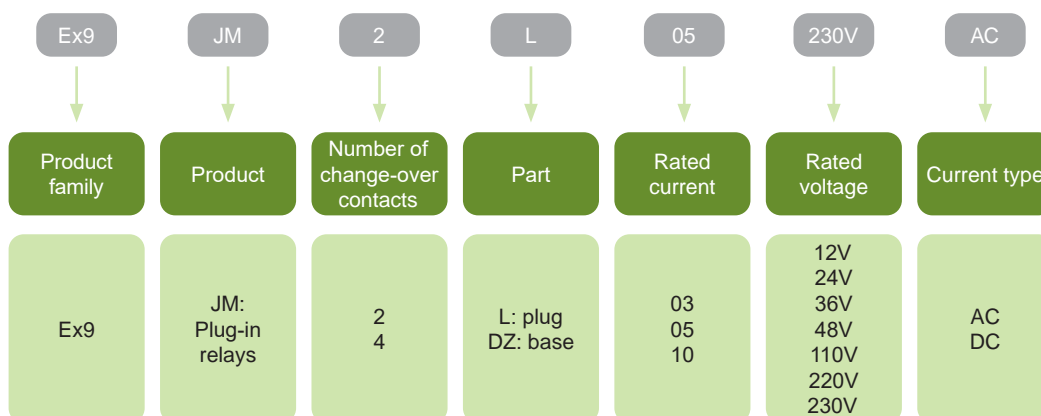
| Ex9 | JM | 2 | L | 05 | 230V | AC |
|---|---|---|---|---|---|---|
| Product family | Product | Number of change-over contacts | Part | Rated current | Rated voltage | Current type |
| Ex9 | JM: Plug-in relays | 2<br>4 | L: plug<br>DZ: base | 03<br>05<br>10 | 12V<br>24V<br>36V<br>48V<br>110V<br>220V<br>230V | AC<br>DC |